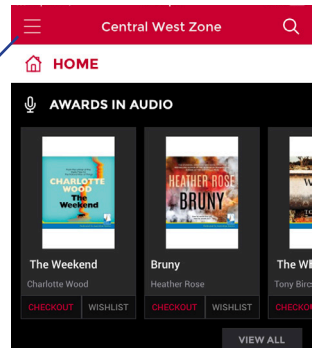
Central West Zone

HOME

AWARDS IN AUDIO

CHARLOTTE WOOD The Weekend

The Weekend
Charlotte Wood
CHECKOUT WISHLIST

HEATHER ROSE BRUNY

Bruny
Heather Rose
CHECKOUT WISHLIST

The W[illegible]
Tony Birc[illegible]
CHECKO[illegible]

VIEW ALL